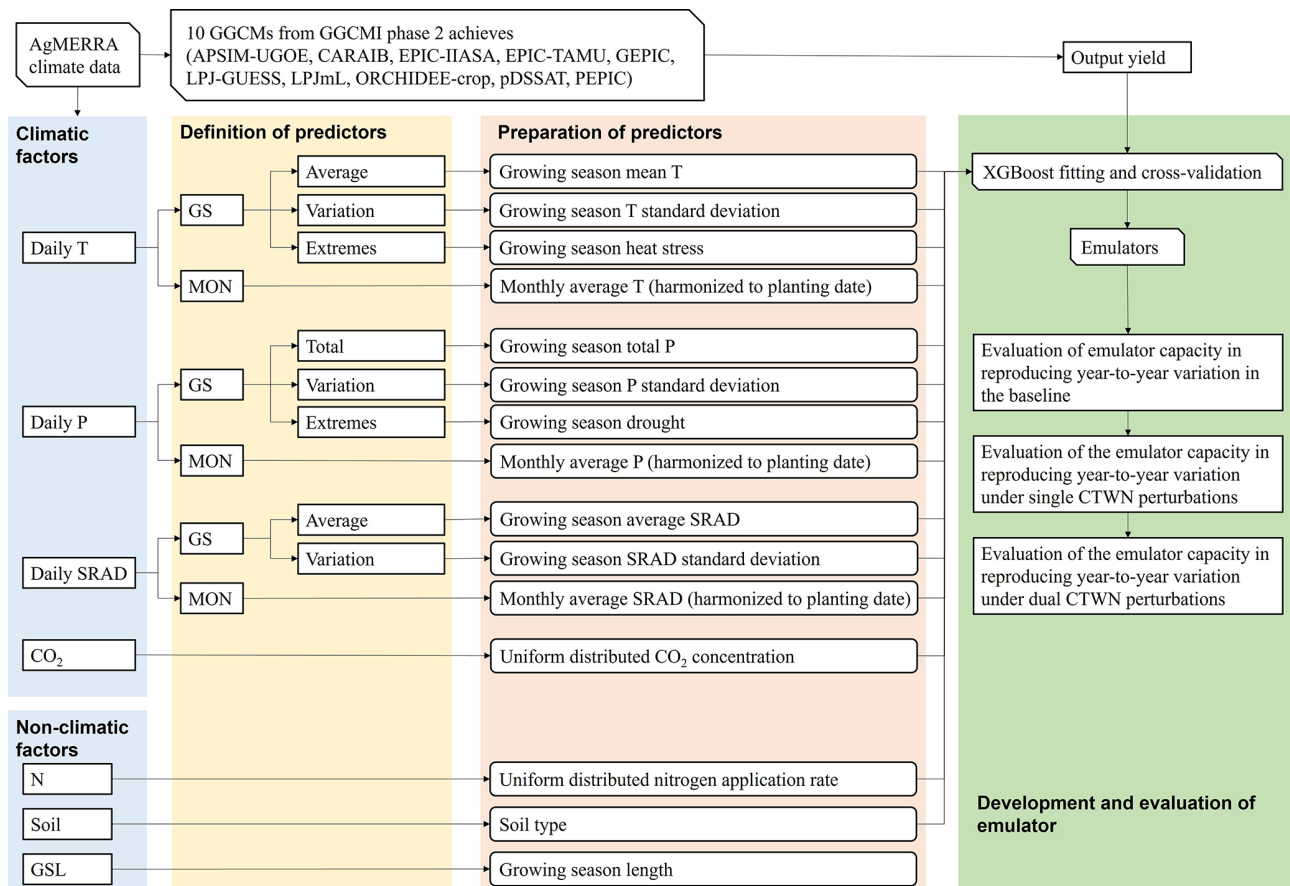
AgMERRA climate data

10 GGCMs from GGCMI phase 2 achieves (APSIM-UGOE, CARAIB, EPIC-IIASA, EPIC-TAMU, GEPIC, LPJ-GUESS, LPJmL, ORCHIDEE-crop, pDSSAT, PEPIC)

Output yield

Climatic factors

Definition of predictors

Preparation of predictors

Daily T

GS

MON

Average

Variation

Extremes

Growing season mean T

Growing season T standard deviation

Growing season heat stress

Monthly average T (harmonized to planting date)

Daily P

GS

MON

Total

Variation

Extremes

Growing season total P

Growing season P standard deviation

Growing season drought

Monthly average P (harmonized to planting date)

Daily SRAD

GS

MON

Average

Variation

Growing season average SRAD

Growing season SRAD standard deviation

Monthly average SRAD (harmonized to planting date)

$CO_2$

Uniform distributed $CO_2$ concentration

Non-climatic factors

N

Uniform distributed nitrogen application rate

Soil

Soil type

GSL

Growing season length

XGBoost fitting and cross-validation

Emulators

Evaluation of emulator capacity in reproducing year-to-year variation in the baseline

Evaluation of the emulator capacity in reproducing year-to-year variation under single CTWN perturbations

Evaluation of the emulator capacity in reproducing year-to-year variation under dual CTWN perturbations

Development and evaluation of emulator